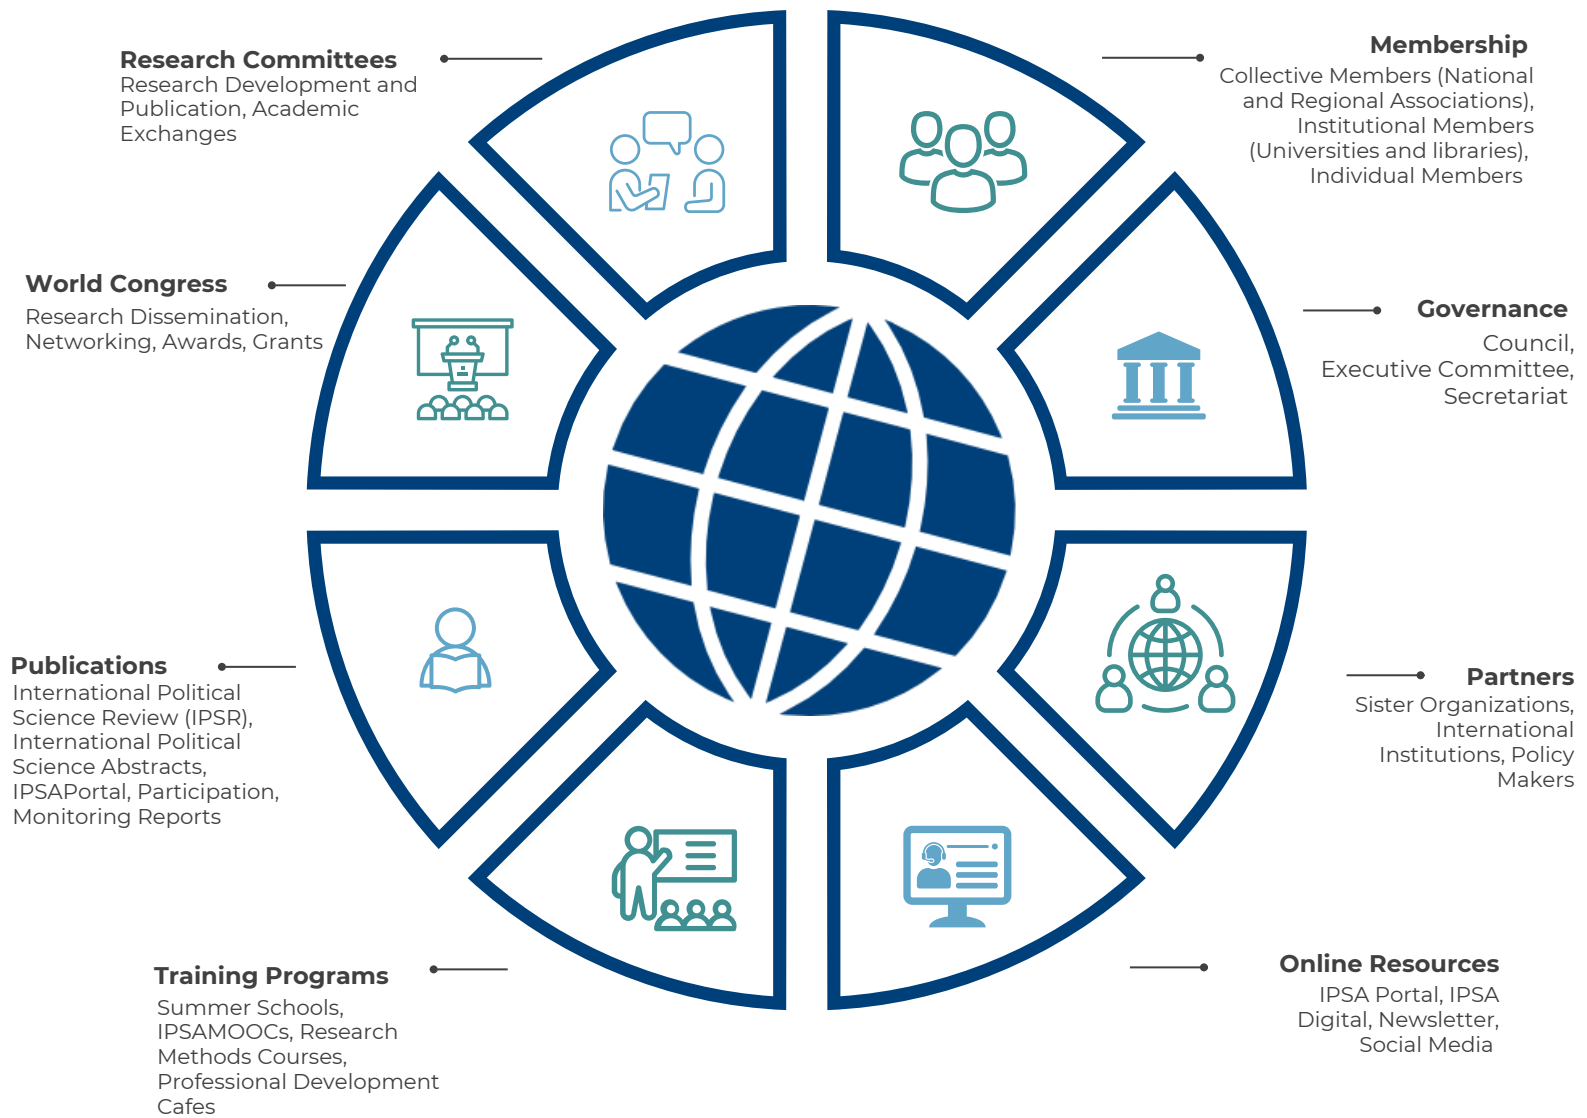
Research Committees
Research Development and Publication, Academic Exchanges

Membership
Collective Members (National and Regional Associations), Institutional Members (Universities and libraries), Individual Members

World Congress
Research Dissemination, Networking, Awards, Grants

Governance
Council, Executive Committee, Secretariat

Publications
International Political Science Review (IPSR), International Political Science Abstracts, IPSAPortal, Participation, Monitoring Reports

Partners
Sister Organizations, International Institutions, Policy Makers

Training Programs
Summer Schools, IPSAMOOCs, Research Methods Courses, Professional Development Cafes

Online Resources
IPSA Portal, IPSA Digital, Newsletter, Social Media